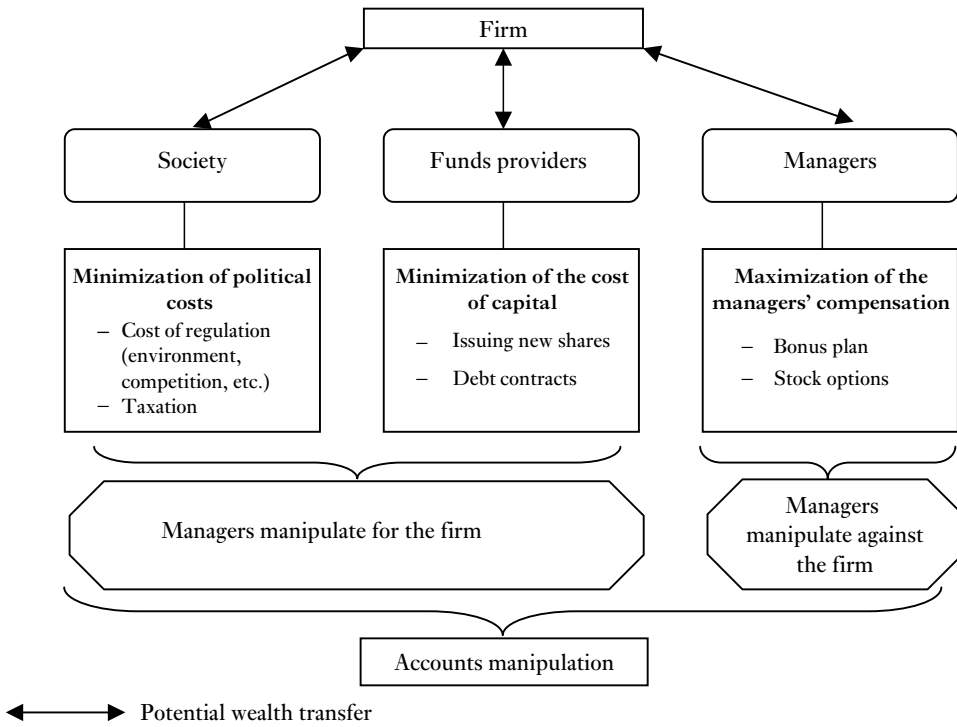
Firm

Society

Funds providers

Managers

**Minimization of political costs**
– Cost of regulation (environment, competition, etc.)
– Taxation

**Minimization of the cost of capital**
– Issuing new shares
– Debt contracts

**Maximization of the managers' compensation**
– Bonus plan
– Stock options

Managers manipulate for the firm

Managers manipulate against the firm

Accounts manipulation

Potential wealth transfer